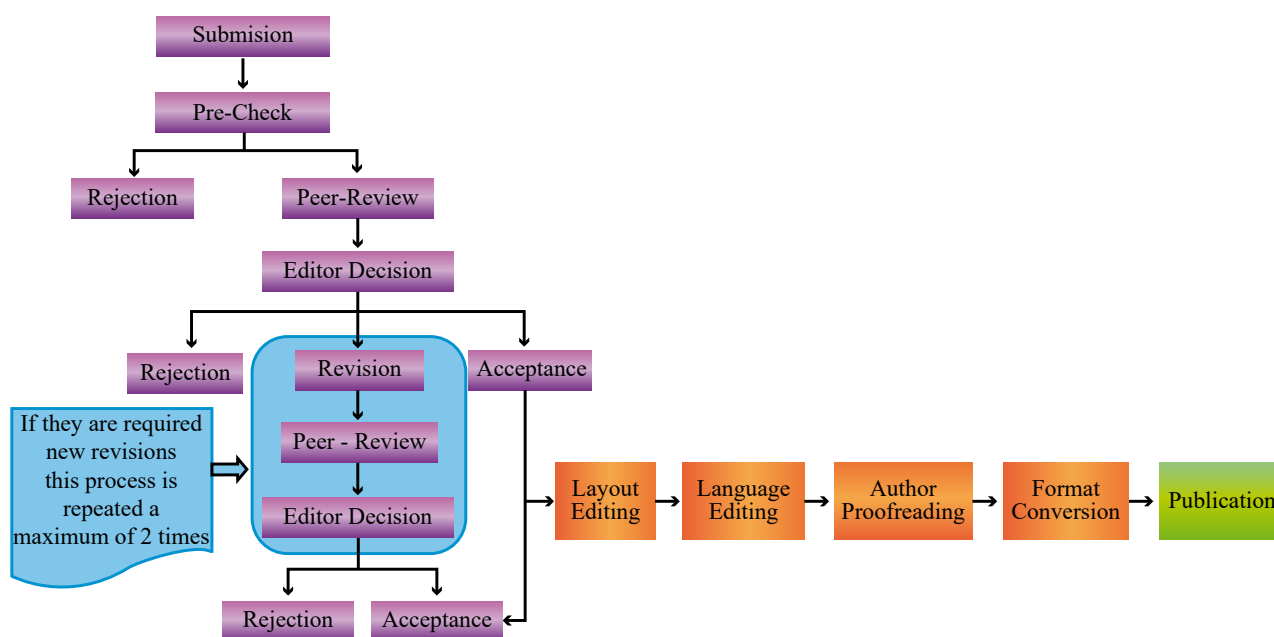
Submision

Pre-Check

Rejection

Peer-Review

Editor Decision

Rejection

Revision

Acceptance

If they are required new revisions this process is repeated a maximum of 2 times

Peer - Review

Editor Decision

Rejection

Acceptance

Layout Editing

Language Editing

Author Proofreading

Format Conversion

Publication